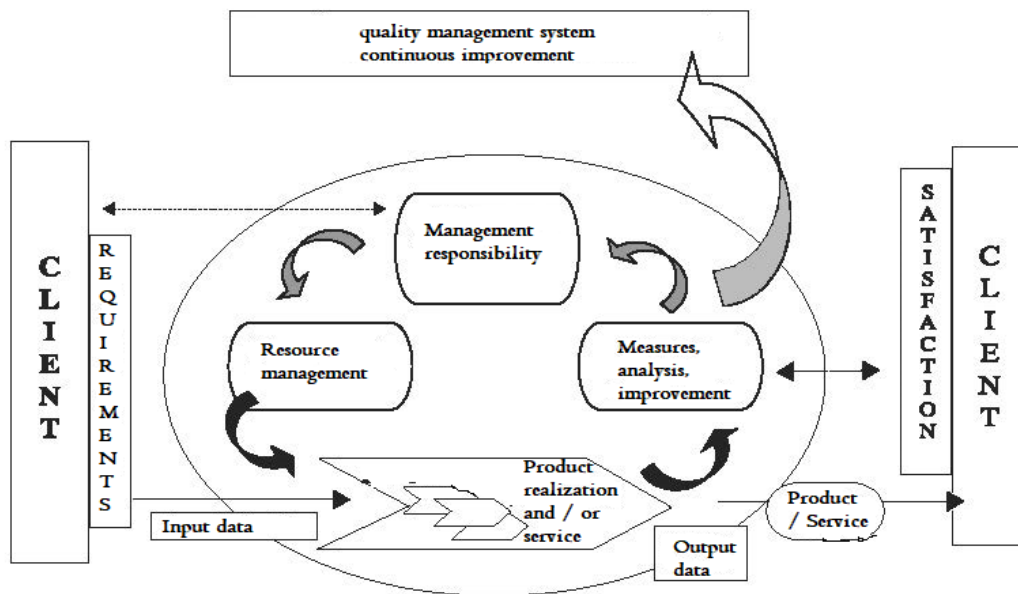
quality management system
continuous improvement

CLIENT

REQUIREMENTS

Management responsibility

Resource management

Measures, analysis, improvement

Product realization and / or service

Input data

Output data

Product / Service

SATISFACTION

CLIENT